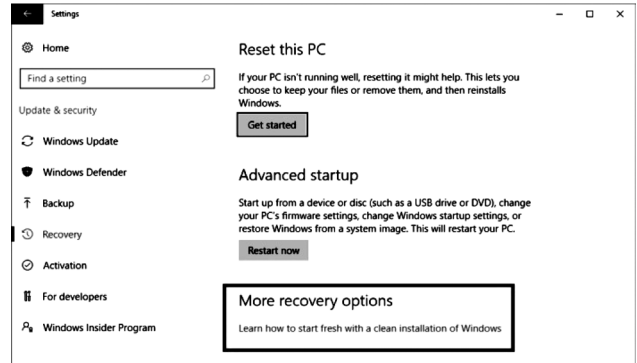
Settings

Home

Find a setting

Update & security

Windows Update

Windows Defender

Backup

Recovery

Activation

For developers

Windows Insider Program

Reset this PC

If your PC isn't running well, resetting it might help. This lets you choose to keep your files or remove them, and then reinstalls Windows.

Get started

Advanced startup

Start up from a device or disc (such as a USB drive or DVD), change your PC's firmware settings, change Windows startup settings, or restore Windows from a system image. This will restart your PC.

Restart now

More recovery options

Learn how to start fresh with a clean installation of Windows